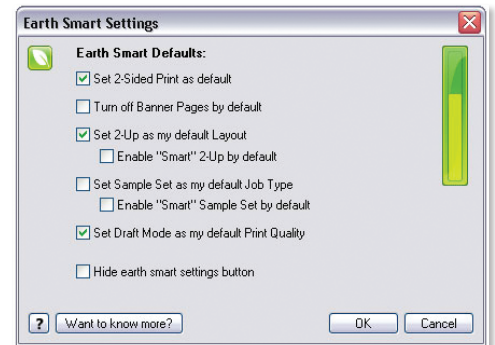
Earth Smart Settings

Earth Smart Defaults:

Set 2-Sided Print as default

Turn off Banner Pages by default

Set 2-Up as my default Layout

Enable "Smart" 2-Up by default

Set Sample Set as my default Job Type

Enable "Smart" Sample Set by default

Set Draft Mode as my default Print Quality

Hide earth smart settings button

?

Want to know more?

OK

Cancel